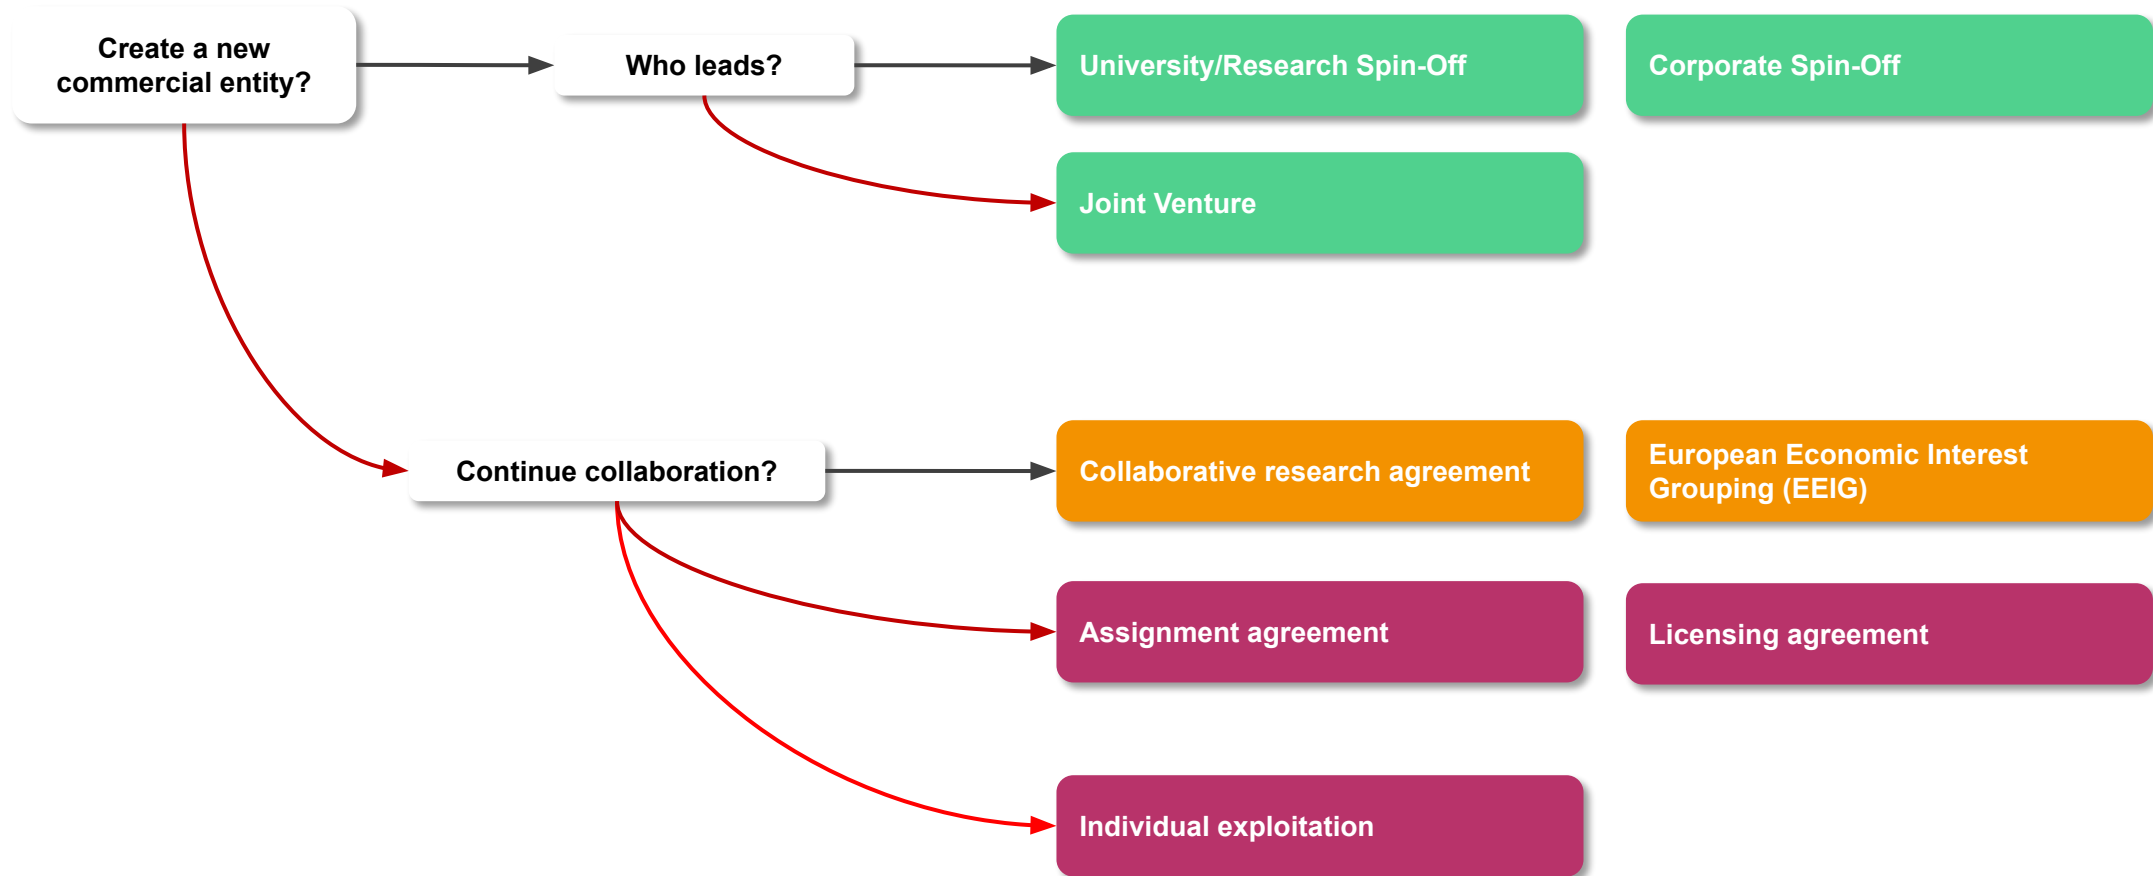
Create a new commercial entity?

Who leads?

University/Research Spin-Off

Corporate Spin-Off

Joint Venture

Continue collaboration?

Collaborative research agreement

European Economic Interest Grouping (EEIG)

Assignment agreement

Licensing agreement

Individual exploitation